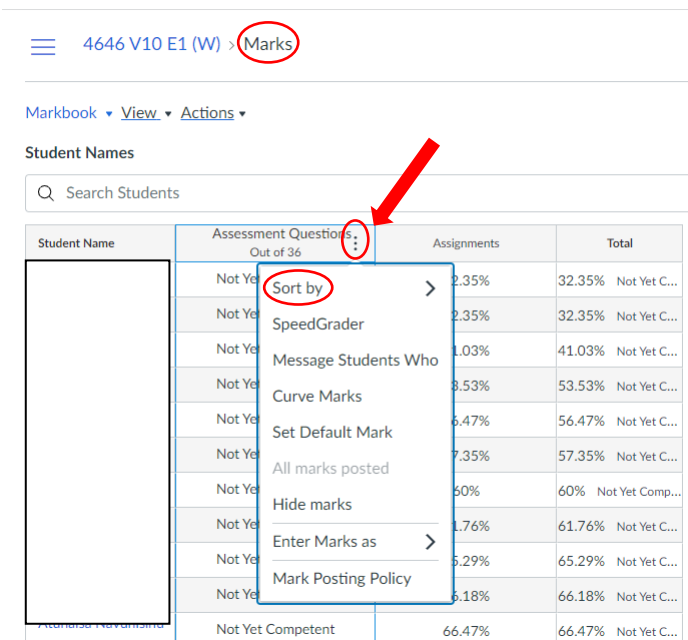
4646 V10 E1 (W) > Marks

Markbook View Actions

Student Names

Search Students

| Student Name | Assessment Questions Out of 36 | Assignments | Total |
|---|---|---|---|
| | Not Ye | 2.35% | 32.35% Not Yet C... |
| | Not Ye | 2.35% | 32.35% Not Yet C... |
| | Not Ye | 1.03% | 41.03% Not Yet C... |
| | Not Ye | 3.53% | 53.53% Not Yet C... |
| | Not Ye | 6.47% | 56.47% Not Yet C... |
| | Not Ye | 7.35% | 57.35% Not Yet C... |
| | Not Ye | 60% | 60% Not Yet Comp... |
| | Not Ye | 1.76% | 61.76% Not Yet C... |
| | Not Ye | 5.29% | 65.29% Not Yet C... |
| | Not Ye | 6.18% | 66.18% Not Yet C... |
| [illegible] | Not Yet Competent | 66.47% | 66.47% Not Yet C... |

Sort by
SpeedGrader
Message Students Who
Curve Marks
Set Default Mark
All marks posted
Hide marks
Enter Marks as
Mark Posting Policy